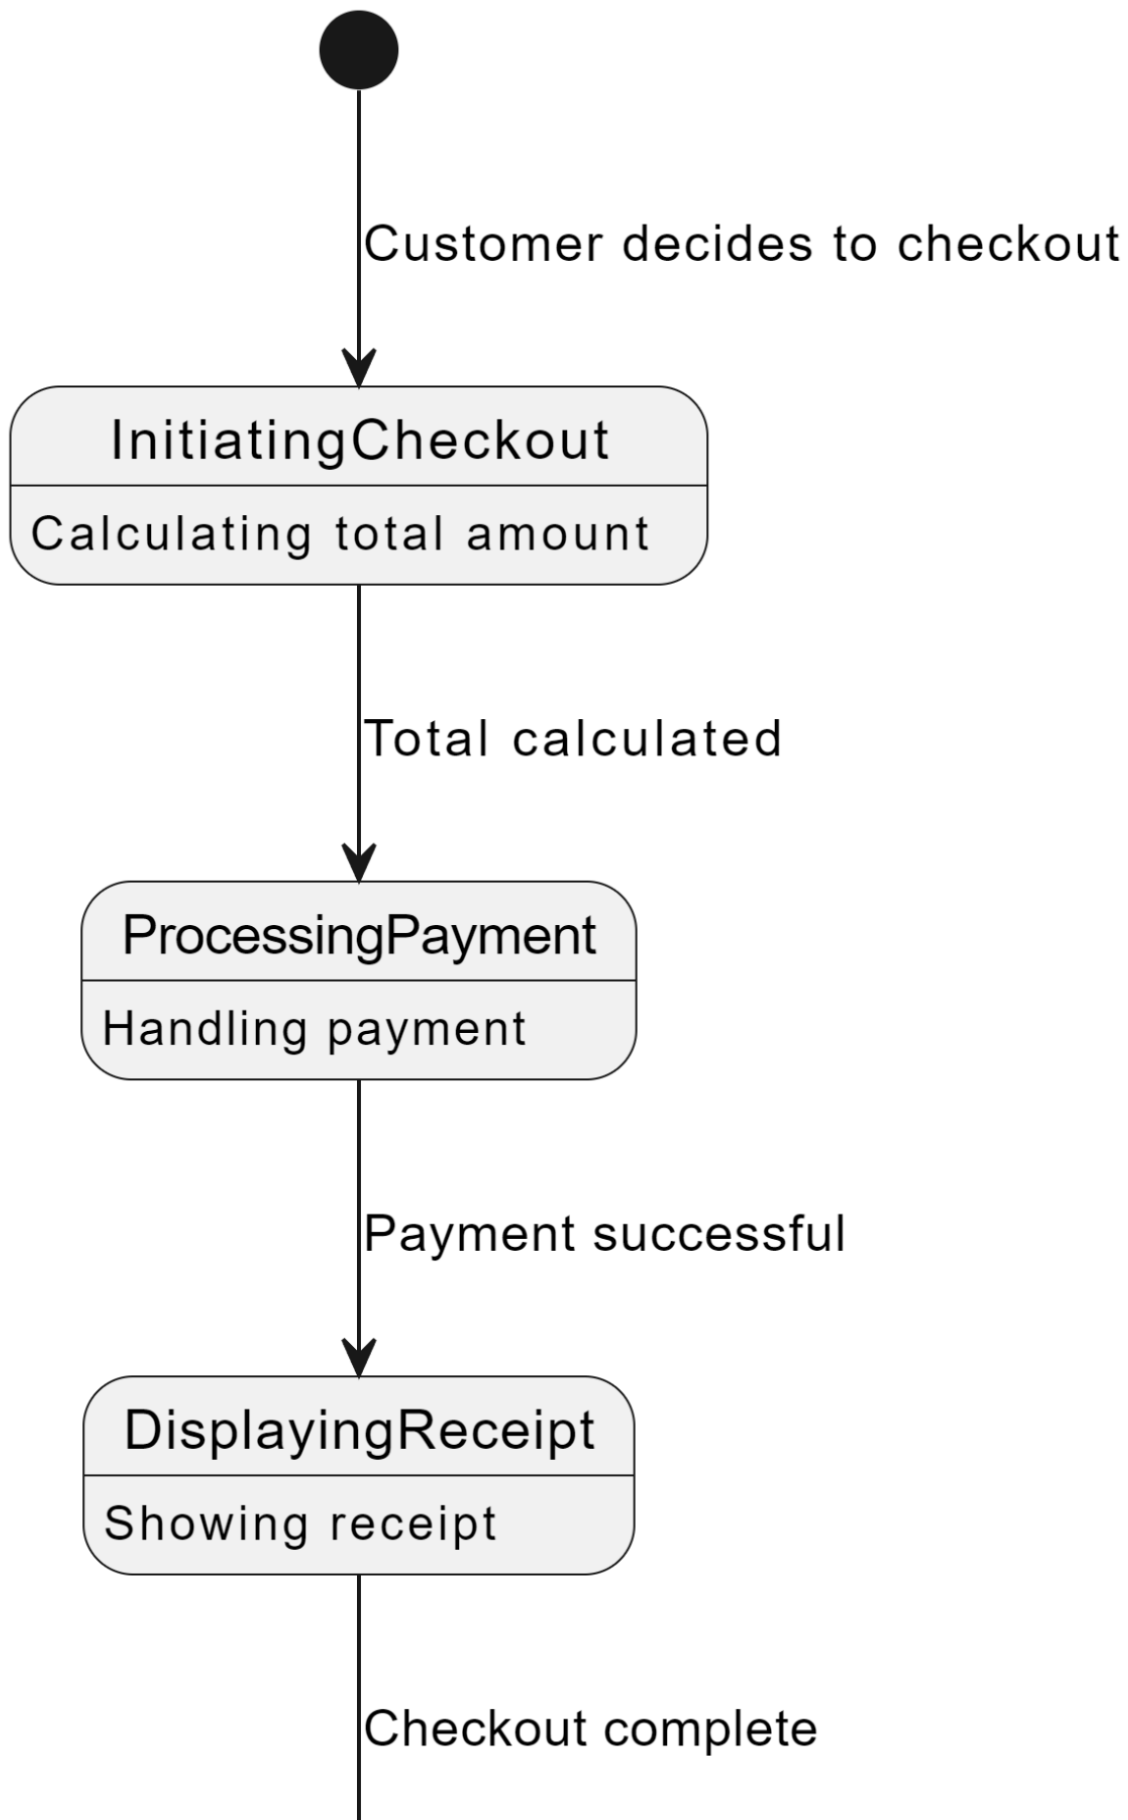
Customer decides to checkout

InitiatingCheckout

Calculating total amount

Total calculated

ProcessingPayment

Handling payment

Payment successful

DisplayingReceipt

Showing receipt

Checkout complete